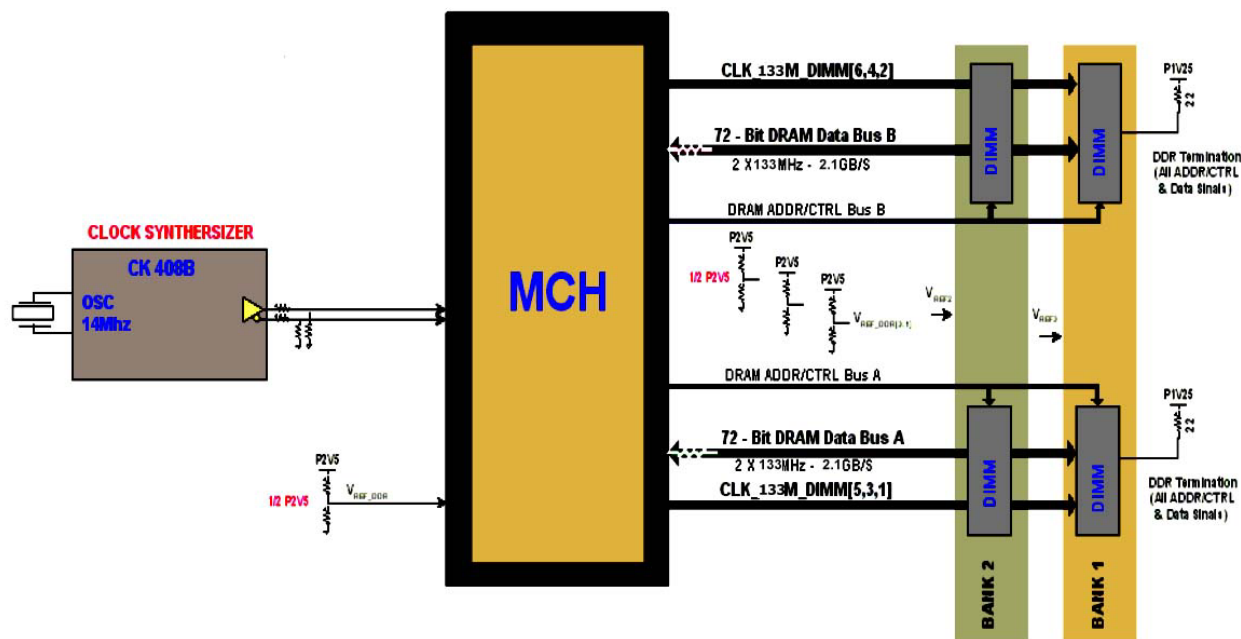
CLOCK SYNTHERSIZER

CK 408B

OSC
14Mhz

MCH

CLK_133M_DIMM[6,4,2]

72 - Bit DRAM Data Bus B

2 X 133MHz - 2.1GB/S

DRAM ADDR/CTRL Bus B

P2V5

1/2 P2V5

P2V5

P2V5

$V_{REF\_DDR[3:1]}$

$V_{REF2}$

$V_{REF3}$

DRAM ADDR/CTRL Bus A

72 - Bit DRAM Data Bus A

2 X 133MHz - 2.1GB/S

CLK_133M_DIMM[5,3,1]

P2V5

1/2 P2V5

$V_{REF\_DDR}$

DIMM

DIMM

DIMM

DIMM

P1V25

22

DDR Termination (All ADDR/CTRL & Data Sinals)

P1V25

22

DDR Termination (All ADDR/CTRL & Data Sinals)

BANK 2

BANK 1